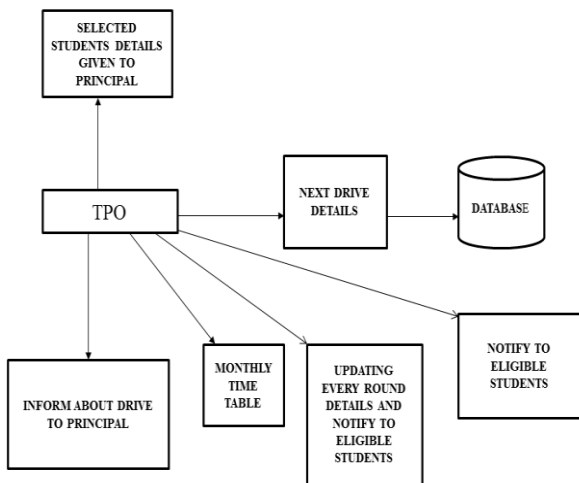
SELECTED STUDENTS DETAILS GIVEN TO PRINCIPAL

TPO

NEXT DRIVE DETAILS

DATABASE

INFORM ABOUT DRIVE TO PRINCIPAL

MONTHLY TIME TABLE

UPDATING EVERY ROUND DETAILS AND NOTIFY TO ELIGIBLE STUDENTS

NOTIFY TO ELIGIBLE STUDENTS